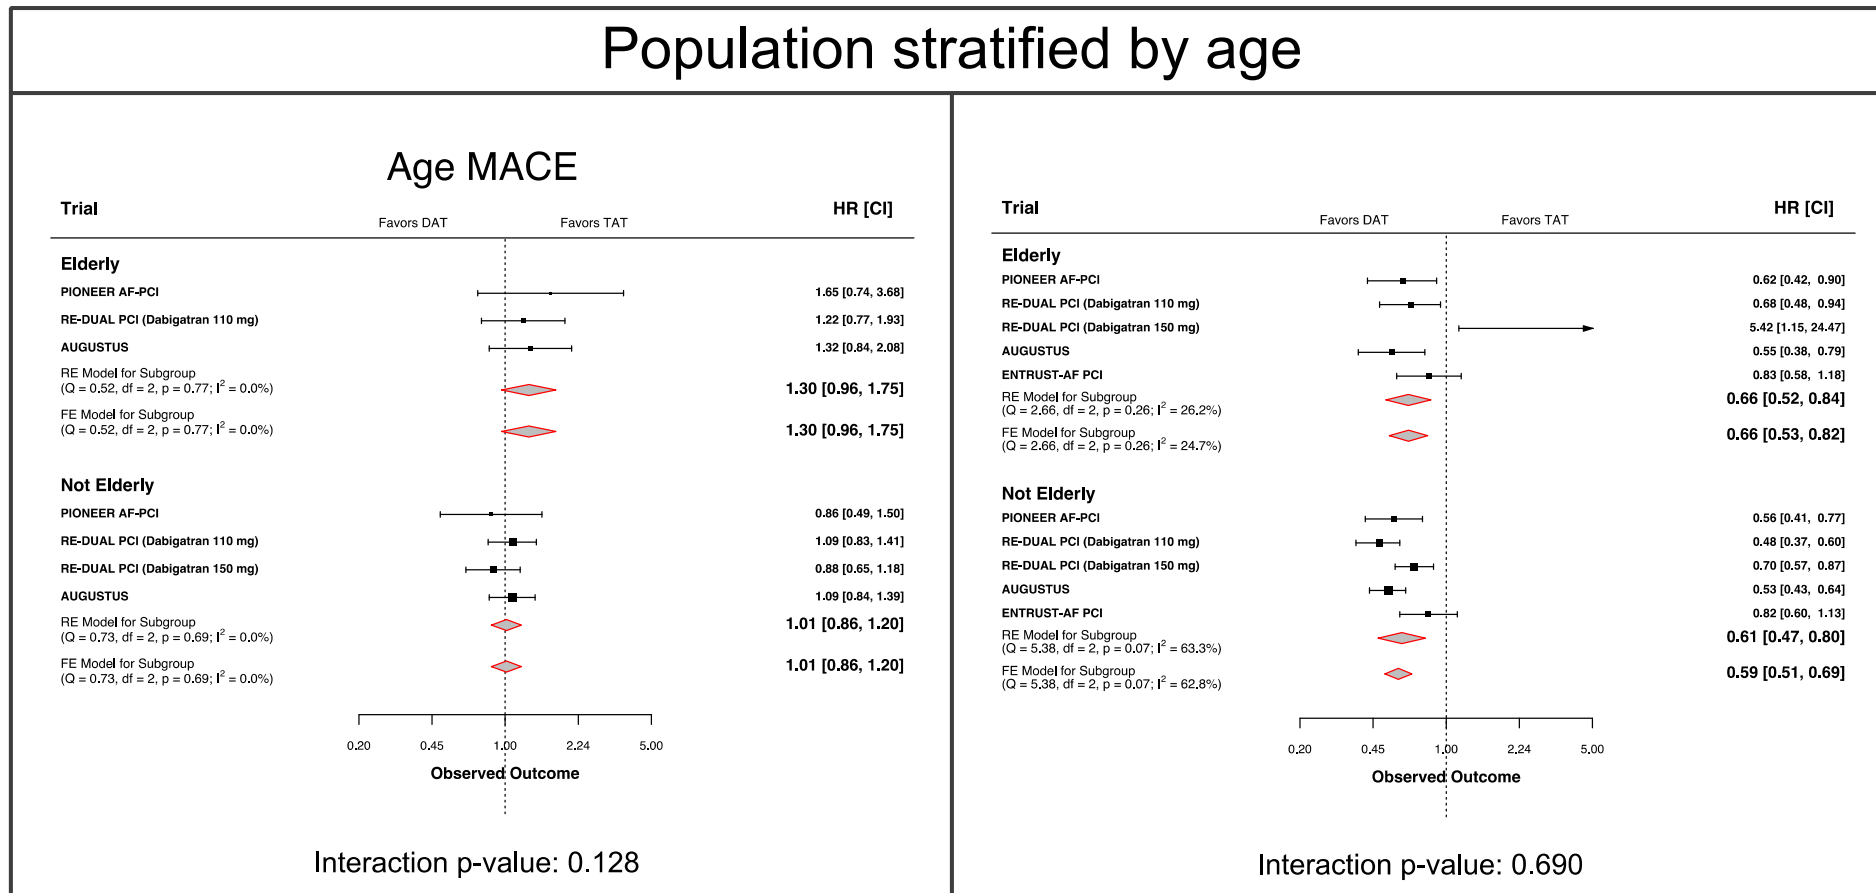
Population stratified by age

Age MACE

| Trial | | HR [CI] |
|---|---|---|
| | Favors DAT Favors TAT | |
| **Elderly** | | |
| PIONEER AF-PCI | | 1.65 [0.74, 3.68] |
| RE-DUAL PCI (Dabigatran 110 mg) | | 1.22 [0.77, 1.93] |
| AUGUSTUS | | 1.32 [0.84, 2.08] |
| RE Model for Subgroup (Q = 0.52, df = 2, p = 0.77; $I^2$ = 0.0%) | | 1.30 [0.96, 1.75] |
| FE Model for Subgroup (Q = 0.52, df = 2, p = 0.77; $I^2$ = 0.0%) | | 1.30 [0.96, 1.75] |
| **Not Elderly** | | |
| PIONEER AF-PCI | | 0.86 [0.49, 1.50] |
| RE-DUAL PCI (Dabigatran 110 mg) | | 1.09 [0.83, 1.41] |
| RE-DUAL PCI (Dabigatran 150 mg) | | 0.88 [0.65, 1.18] |
| AUGUSTUS | | 1.09 [0.84, 1.39] |
| RE Model for Subgroup (Q = 0.73, df = 2, p = 0.69; $I^2$ = 0.0%) | | 1.01 [0.86, 1.20] |
| FE Model for Subgroup (Q = 0.73, df = 2, p = 0.69; $I^2$ = 0.0%) | | 1.01 [0.86, 1.20] |

0.20 0.45 1.00 2.24 5.00
Observed Outcome

Interaction p-value: 0.128

| Trial | | HR [CI] |
|---|---|---|
| | Favors DAT Favors TAT | |
| **Elderly** | | |
| PIONEER AF-PCI | | 0.62 [0.42, 0.90] |
| RE-DUAL PCI (Dabigatran 110 mg) | | 0.68 [0.48, 0.94] |
| RE-DUAL PCI (Dabigatran 150 mg) | | 5.42 [1.15, 24.47] |
| AUGUSTUS | | 0.55 [0.38, 0.79] |
| ENTRUST-AF PCI | | 0.83 [0.58, 1.18] |
| RE Model for Subgroup (Q = 2.66, df = 2, p = 0.26; $I^2$ = 26.2%) | | 0.66 [0.52, 0.84] |
| FE Model for Subgroup (Q = 2.66, df = 2, p = 0.26; $I^2$ = 24.7%) | | 0.66 [0.53, 0.82] |
| **Not Elderly** | | |
| PIONEER AF-PCI | | 0.56 [0.41, 0.77] |
| RE-DUAL PCI (Dabigatran 110 mg) | | 0.48 [0.37, 0.60] |
| RE-DUAL PCI (Dabigatran 150 mg) | | 0.70 [0.57, 0.87] |
| AUGUSTUS | | 0.53 [0.43, 0.64] |
| ENTRUST-AF PCI | | 0.82 [0.60, 1.13] |
| RE Model for Subgroup (Q = 5.38, df = 2, p = 0.07; $I^2$ = 63.3%) | | 0.61 [0.47, 0.80] |
| FE Model for Subgroup (Q = 5.38, df = 2, p = 0.07; $I^2$ = 62.8%) | | 0.59 [0.51, 0.69] |

0.20 0.45 1.00 2.24 5.00
Observed Outcome

Interaction p-value: 0.690